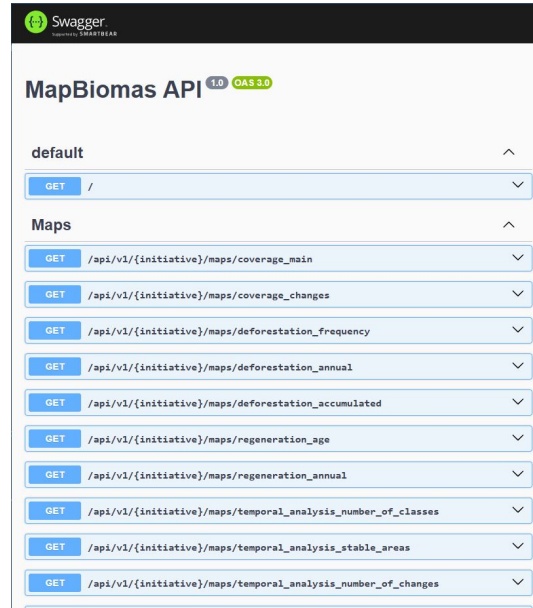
{...} Swagger
Supported by SMARTBEAR

MapBiomas API 1.0 OAS 3.0

default

GET /

Maps

GET /api/v1/{initiative}/maps/coverage_main

GET /api/v1/{initiative}/maps/coverage_changes

GET /api/v1/{initiative}/maps/deforestation_frequency

GET /api/v1/{initiative}/maps/deforestation_annual

GET /api/v1/{initiative}/maps/deforestation_accumulated

GET /api/v1/{initiative}/maps/regeneration_age

GET /api/v1/{initiative}/maps/regeneration_annual

GET /api/v1/{initiative}/maps/temporal_analysis_number_of_classes

GET /api/v1/{initiative}/maps/temporal_analysis_stable_areas

GET /api/v1/{initiative}/maps/temporal_analysis_number_of_changes